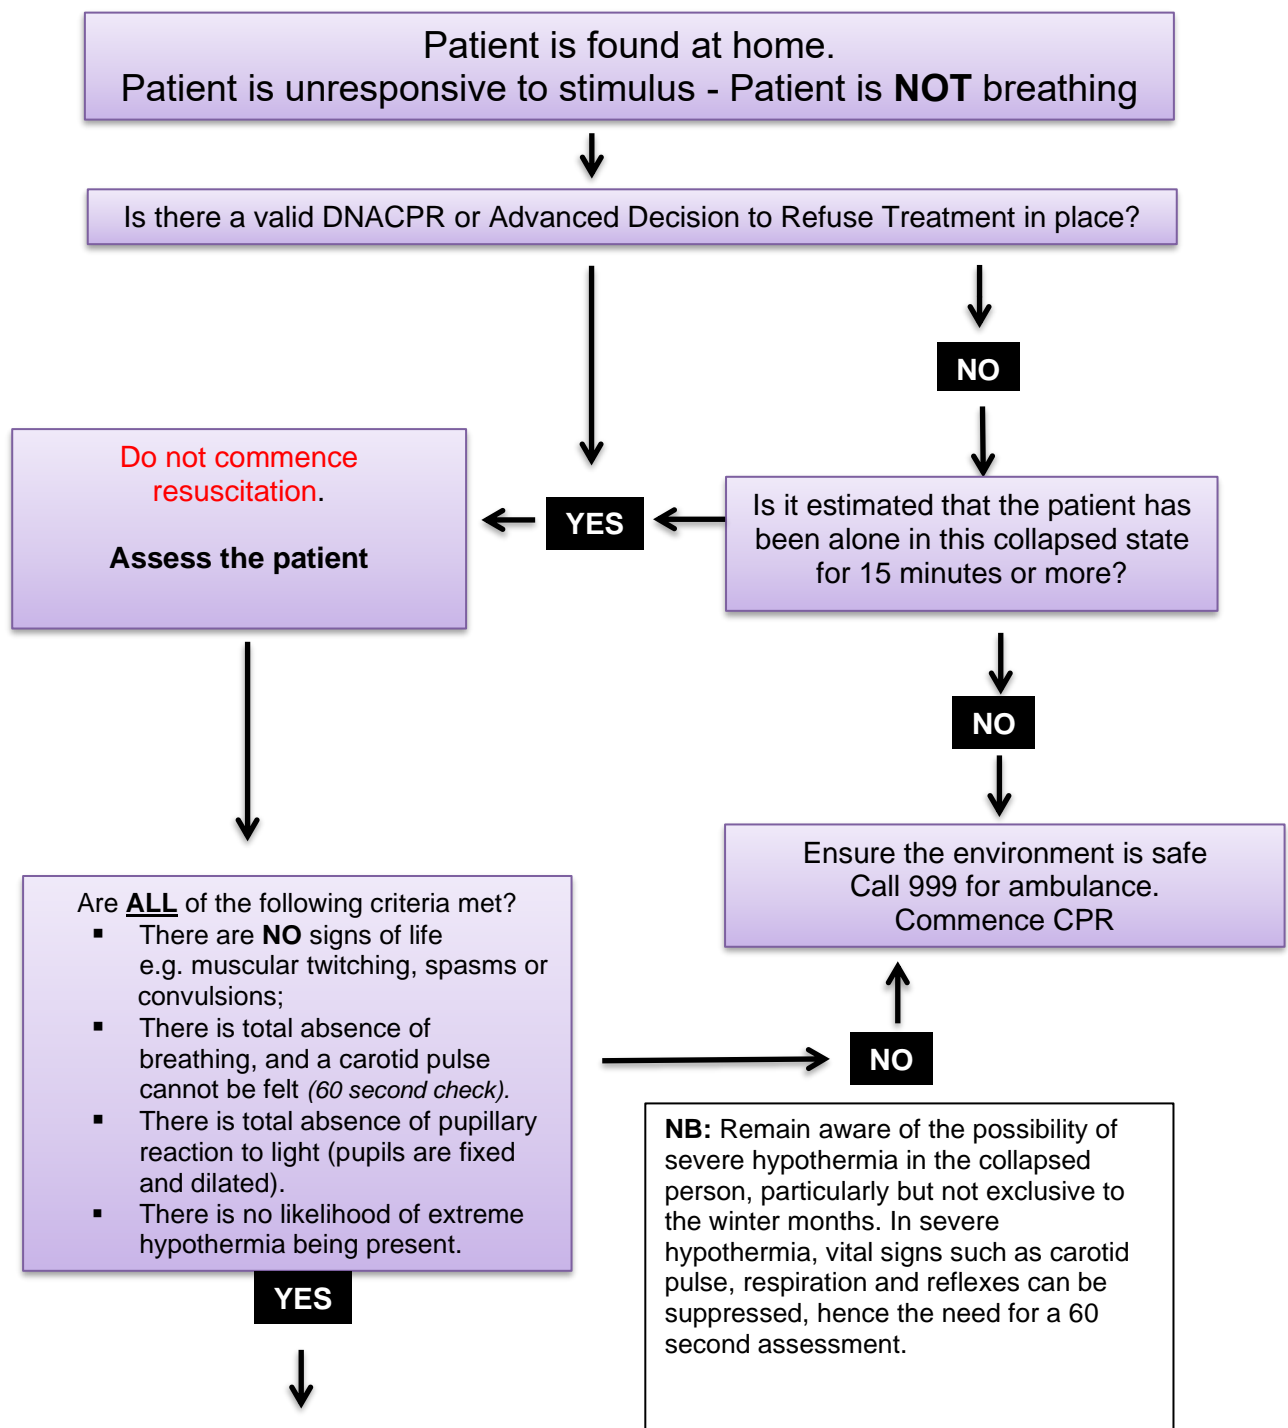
Patient is found at home.
Patient is unresponsive to stimulus - Patient is **NOT** breathing

Is there a valid DNACPR or Advanced Decision to Refuse Treatment in place?

NO

Is it estimated that the patient has been alone in this collapsed state for 15 minutes or more?

YES

Do not commence resuscitation.

**Assess the patient**

NO

Ensure the environment is safe
Call 999 for ambulance.
Commence CPR

Are **ALL** of the following criteria met?
- There are **NO** signs of life e.g. muscular twitching, spasms or convulsions;
- There is total absence of breathing, and a carotid pulse cannot be felt *(60 second check).*
- There is total absence of pupillary reaction to light (pupils are fixed and dilated).
- There is no likelihood of extreme hypothermia being present.

NO

YES

**NB:** Remain aware of the possibility of severe hypothermia in the collapsed person, particularly but not exclusive to the winter months. In severe hypothermia, vital signs such as carotid pulse, respiration and reflexes can be suppressed, hence the need for a 60 second assessment.